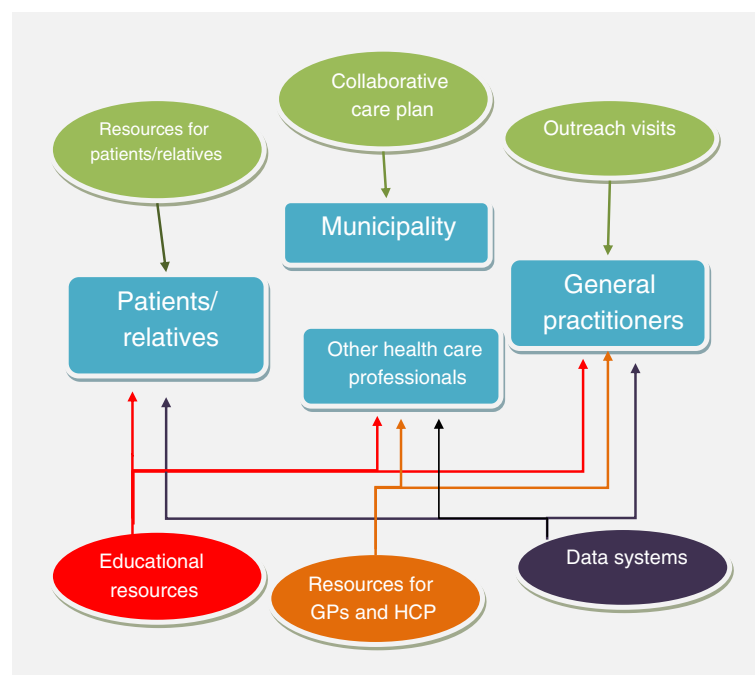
Collaborative care plan

Resources for patients/relatives

Outreach visits

Municipality

Patients/ relatives

General practitioners

Other health care professionals

Educational resources

Resources for GPs and HCP

Data systems